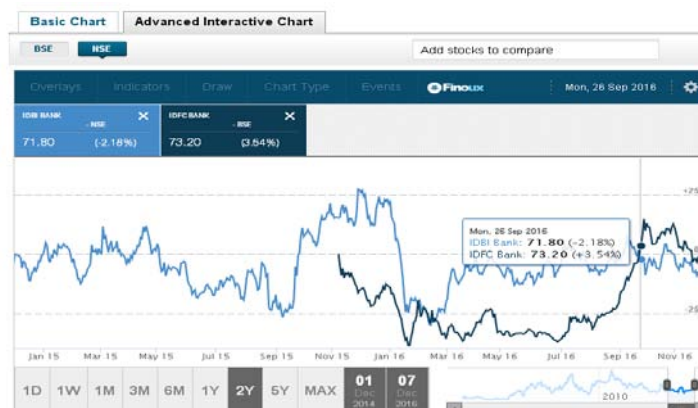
Basic Chart
Advanced Interactive Chart
BSE
NSE
Add stocks to compare
Overlays
Indicators
Draw
Chart Type
Events
Finoux
Mon, 26 Sep 2016

IDBI BANK - NSE ×
71.80 (-2.18%)

IDFC BANK - BSE ×
73.20 (3.54%)

Mon, 26 Sep 2016
IDBI Bank: 71.80 (-2.18%)
IDFC Bank: 73.20 (+3.54%)

+25
-25

Jan 15
Mar 15
May 15
Jul 15
Sep 15
Nov 15
Jan 16
Mar 16
May 16
Jul 16
Sep 16
Nov 16

1D
1W
1M
3M
6M
1Y
2Y
5Y
MAX
01 Dec 2014
07 Dec 2016
2010